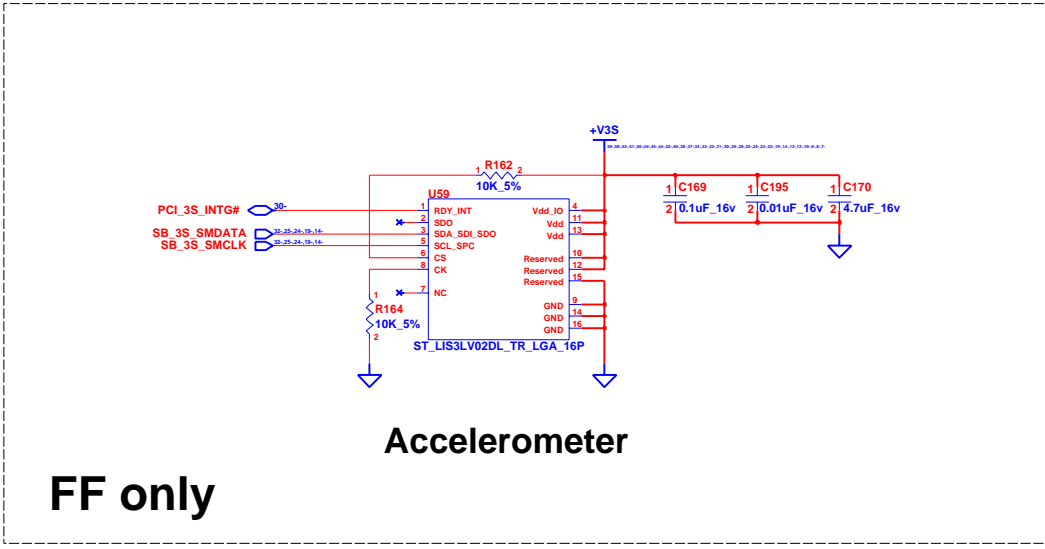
+V3S

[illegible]

R162
1 2
10K_5%

U59

PCI_3S_INTG#
30-
SB_3S_SMDATA
32-,25-,24-,19-,14-
SB_3S_SMCLK
32-,25-,24-,19-,14-

1 RDY_INT
2 SDO
3 SDA_SDI_SDO
5 SCL_SPC
6 CS
8 CK
7 NC

Vdd_IO 4
Vdd 11
Vdd 13
Reserved 10
Reserved 12
Reserved 15
GND 9
GND 14
GND 16

ST_LIS3LV02DL_TR_LGA_16P

1
R164
10K_5%
2

1 C169
2 0.1uF_16v
1 C195
2 0.01uF_16v
1 C170
2 4.7uF_16v

Accelerometer

FF only